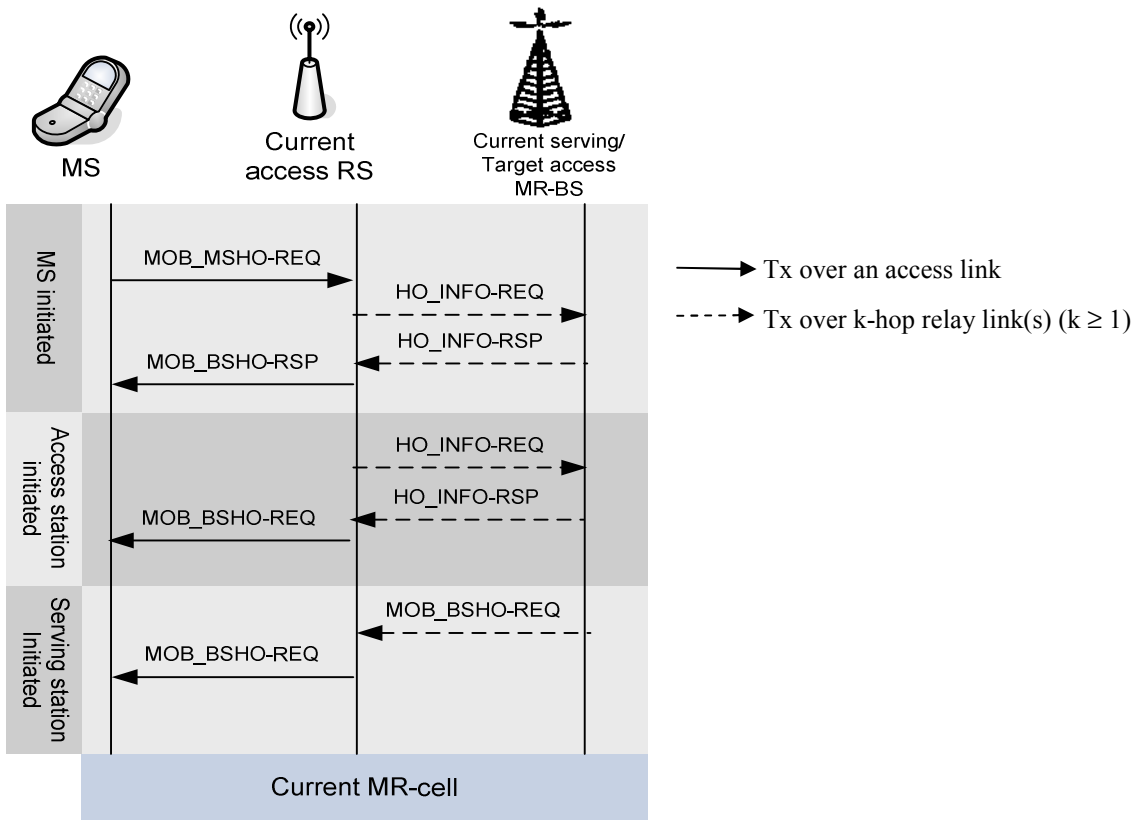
MS

Current access RS

Current serving/ Target access MR-BS

MS initiated

MOB_MSHO-REQ

HO_INFO-REQ

HO_INFO-RSP

MOB_BSHO-RSP

Access station initiated

HO_INFO-REQ

HO_INFO-RSP

MOB_BSHO-REQ

Serving station Initiated

MOB_BSHO-REQ

MOB_BSHO-REQ

Current MR-cell

Tx over an access link

Tx over k-hop relay link(s) ($k \geq 1$)